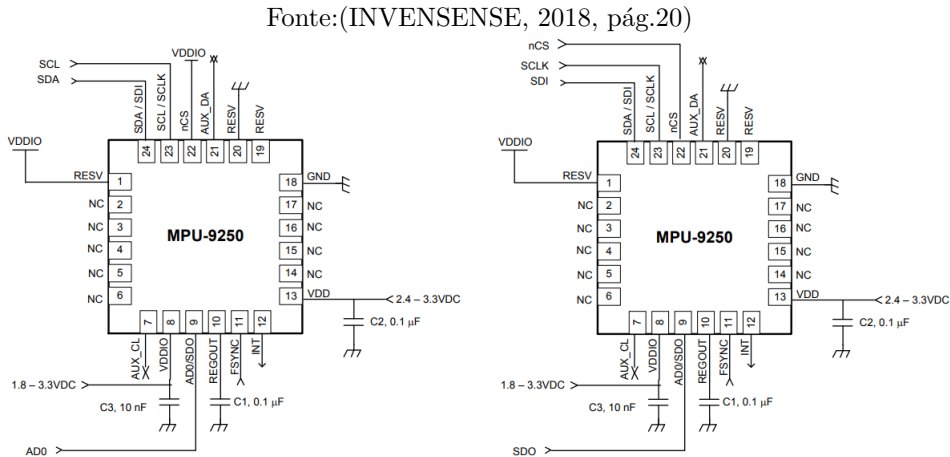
Fonte:(INVENSENSE, 2018, pág.20)

SCL
SDA
VDDIO
SDA / SDI
SCL / SCLK
nCS
AUX_DA
RESV
RESV
24 23 22 21 20 19
VDDIO
RESV 1
NC 2
NC 3
NC 4
NC 5
NC 6
MPU-9250
18 GND
17 NC
16 NC
15 NC
14 NC
13 VDD
2.4 – 3.3VDC
C2, 0.1 µF
7 8 9 10 11 12
AUX_CL
VDDIO
AD0/SDO
REGOUT
FSYNC
INT
1.8 – 3.3VDC
C3, 10 nF
C1, 0.1 µF
AD0

nCS
SCLK
SDI
SDA / SDI
SCL / SCLK
nCS
AUX_DA
RESV
RESV
24 23 22 21 20 19
VDDIO
RESV 1
NC 2
NC 3
NC 4
NC 5
NC 6
MPU-9250
18 GND
17 NC
16 NC
15 NC
14 NC
13 VDD
2.4 – 3.3VDC
C2, 0.1 µF
7 8 9 10 11 12
AUX_CL
VDDIO
AD0/SDO
REGOUT
FSYNC
INT
1.8 – 3.3VDC
C3, 10 nF
C1, 0.1 µF
SDO